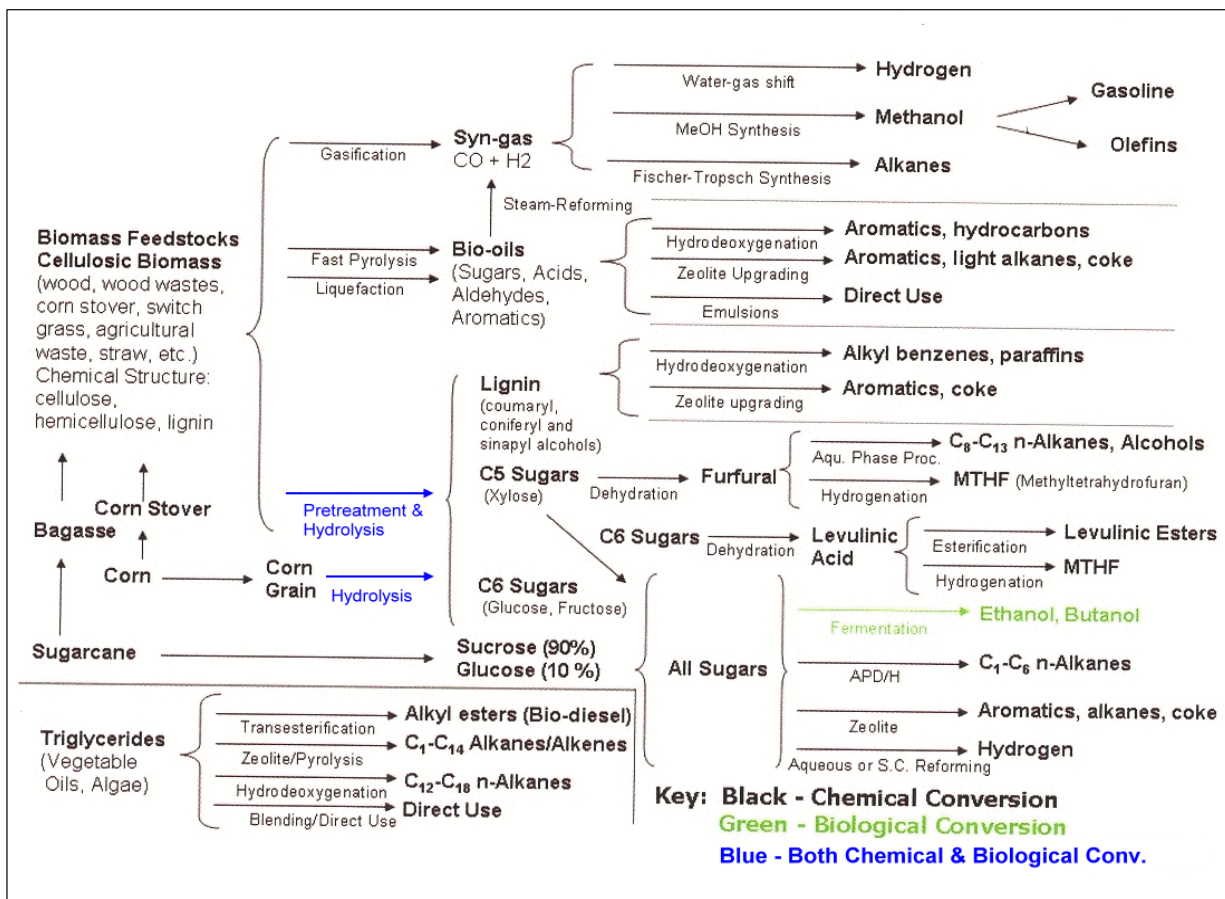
Biomass Feedstocks
Cellulosic Biomass
(wood, wood wastes, corn stover, switch grass, agricultural waste, straw, etc.)
Chemical Structure: cellulose, hemicellulose, lignin

Gasification

Syn-gas
CO + H2

Water-gas shift
Hydrogen

MeOH Synthesis
Methanol
Gasoline
Olefins

Fischer-Tropsch Synthesis
Alkanes

Steam-Reforming

Fast Pyrolysis
Liquefaction

Bio-oils
(Sugars, Acids, Aldehydes, Aromatics)

Hydrodeoxygenation
Aromatics, hydrocarbons
Zeolite Upgrading
Aromatics, light alkanes, coke
Emulsions
Direct Use

Lignin
(coumaryl, coniferyl and sinapyl alcohols)

Hydrodeoxygenation
Alkyl benzenes, paraffins
Zeolite upgrading
Aromatics, coke

C5 Sugars
(Xylose)
Dehydration
Furfural
Aqu. Phase Proc.
$C_8$-$C_{13}$ n-Alkanes, Alcohols
Hydrogenation
MTHF (Methyltetrahydrofuran)

Pretreatment & Hydrolysis

Bagasse
Corn Stover
Corn
Corn Grain
Hydrolysis

C6 Sugars
Dehydration
Levulinic Acid
Esterification
Levulinic Esters
Hydrogenation
MTHF

C6 Sugars
(Glucose, Fructose)

Sugarcane
Sucrose (90%)
Glucose (10 %)

All Sugars
Fermentation
Ethanol, Butanol
APD/H
$C_1$-$C_6$ n-Alkanes
Zeolite
Aromatics, alkanes, coke
Aqueous or S.C. Reforming
Hydrogen

Triglycerides
(Vegetable Oils, Algae)
Transesterification
Alkyl esters (Bio-diesel)
Zeolite/Pyrolysis
$C_1$-$C_{14}$ Alkanes/Alkenes
Hydrodeoxygenation
$C_{12}$-$C_{18}$ n-Alkanes
Blending/Direct Use
Direct Use

Key: Black - Chemical Conversion
Green - Biological Conversion
Blue - Both Chemical & Biological Conv.